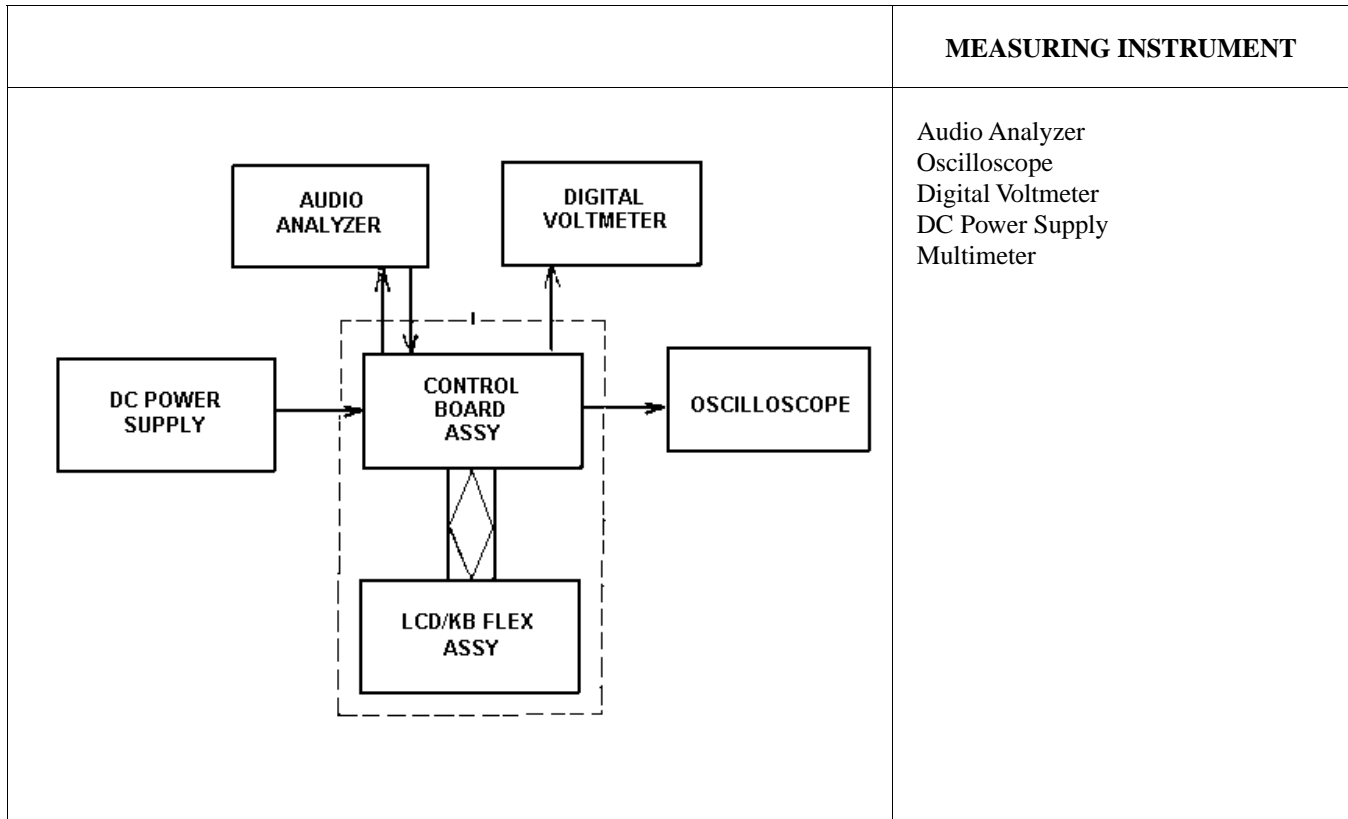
| | MEASURING INSTRUMENT |
|---|---|
| AUDIO ANALYZER<br>DIGITAL VOLTMETER<br>DC POWER SUPPLY<br>CONTROL BOARD ASSY<br>OSCILLOSCOPE<br>LCD/KB FLEX ASSY | Audio Analyzer<br>Oscilloscope<br>Digital Voltmeter<br>DC Power Supply<br>Multimeter |